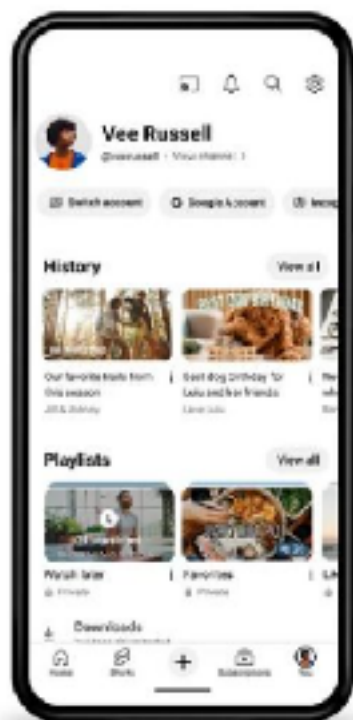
Vee Russell

@veerussell · View channel >

Switch account

Google Account

History

View all

Our favorite trails from this season

Best dog birthday for Lulu and her friends

Playlists

View all

Watch later

Private

Favorites

Private

Downloads

Home

Shorts

Subscriptions

You